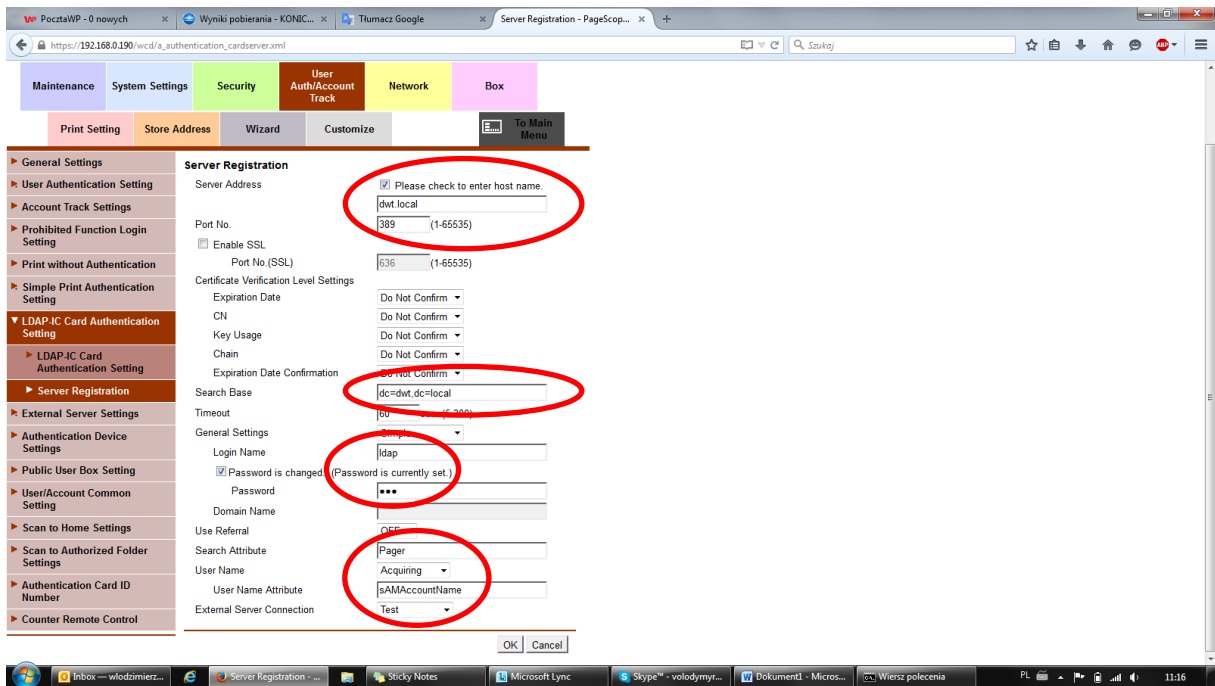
PocztaWP - 0 nowych
Wyniki pobierania - KONIC...
Tłumacz Google
Server Registration - PageScop...
https://192.168.0.190/wcd/a_authentication_cardserver.xml
Szukaj

Maintenance
System Settings
Security
User Auth/Account Track
Network
Box
Print Setting
Store Address
Wizard
Customize
To Main Menu

General Settings
User Authentication Setting
Account Track Settings
Prohibited Function Login Setting
Print without Authentication
Simple Print Authentication Setting
LDAP-IC Card Authentication Setting
LDAP-IC Card Authentication Setting
Server Registration
External Server Settings
Authentication Device Settings
Public User Box Setting
User/Account Common Setting
Scan to Home Settings
Scan to Authorized Folder Settings
Authentication Card ID Number
Counter Remote Control

Server Registration
Server Address
Please check to enter host name.
dwt.local
Port No. 389 (1-65535)
Enable SSL
Port No.(SSL) 636 (1-65535)
Certificate Verification Level Settings
Expiration Date Do Not Confirm
CN Do Not Confirm
Key Usage Do Not Confirm
Chain Do Not Confirm
Expiration Date Confirmation Do Not Confirm
Search Base dc=dwt,dc=local
Timeout 60 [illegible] (5-300)
General Settings Simple
Login Name ldap
Password is changed. (Password is currently set.)
Password •••
Domain Name
Use Referral OFF
Search Attribute Pager
User Name Acquiring
User Name Attribute sAMAccountName
External Server Connection Test
OK Cancel

Inbox — wlodzimierz...
Server Registration - ...
Sticky Notes
Microsoft Lync
Skype™ - volodymyr...
Dokument1 - Micros...
Wiersz polecenia
PL
11:16